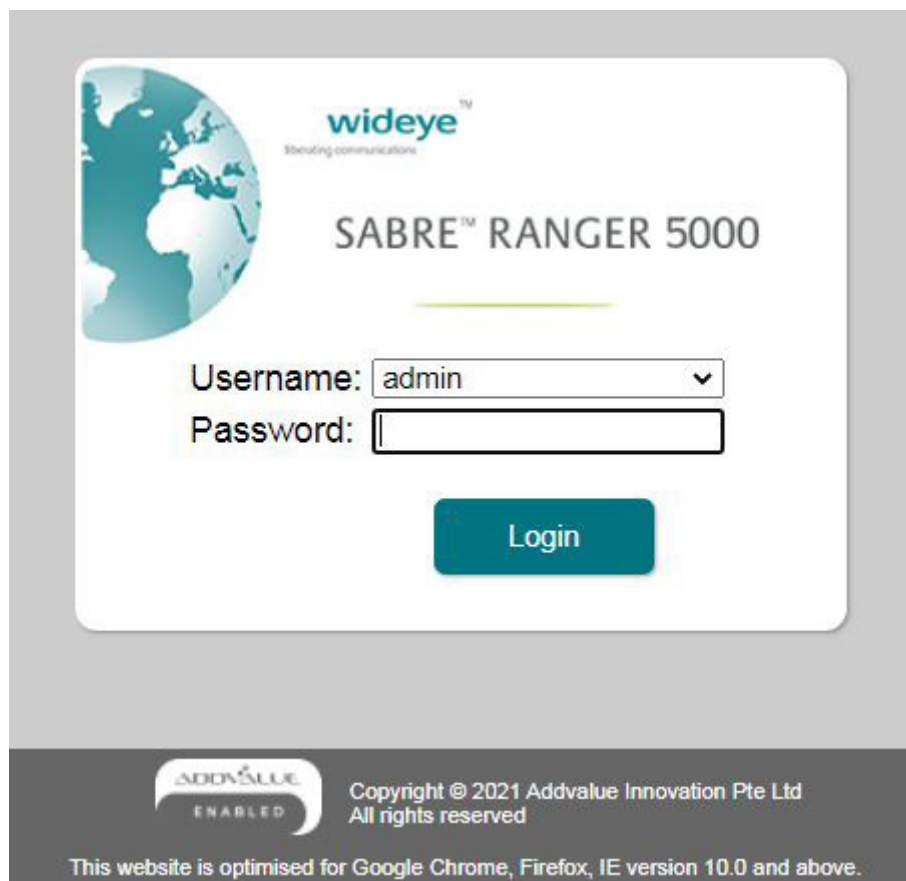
wideye™
liberating communications

SABRE™ RANGER 5000

Username: admin
Password:

Login

ADDVALUE
ENABLED

Copyright © 2021 Addvalue Innovation Pte Ltd
All rights reserved

This website is optimised for Google Chrome, Firefox, IE version 10.0 and above.